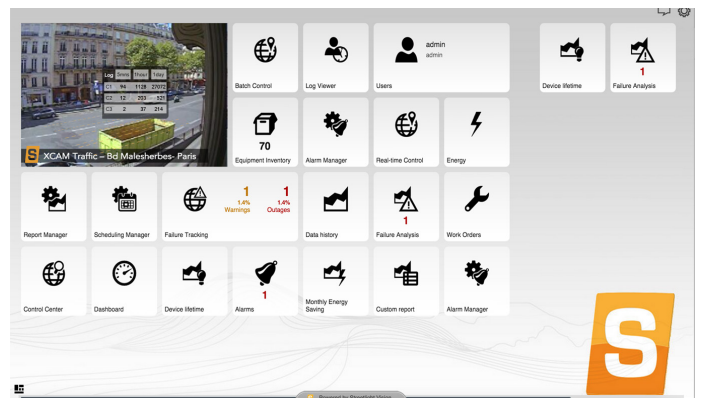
| Log | 5min | 1hour | 1day |
|---|---|---|---|
| C1 | 94 | 1128 | 27072 |
| C2 | 12 | 203 | 521 |
| C3 | 3 | 37 | 214 |

S XCAM Traffic – Bd Malesherbes- Paris

Batch Control

Log Viewer

admin
admin
Users

Device lifetime

1
Failure Analysis

70
Equipment Inventory

Alarm Manager

Real-time Control

Energy

Report Manager

Scheduling Manager

Failure Tracking

1
1.4%
Warnings

1
1.4%
Outages

Data history

1
Failure Analysis

Work Orders

Control Center

Dashboard

Device lifetime

1
Alarms

Monthly Energy Saving

Custom report

Alarm Manager

Powered by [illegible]